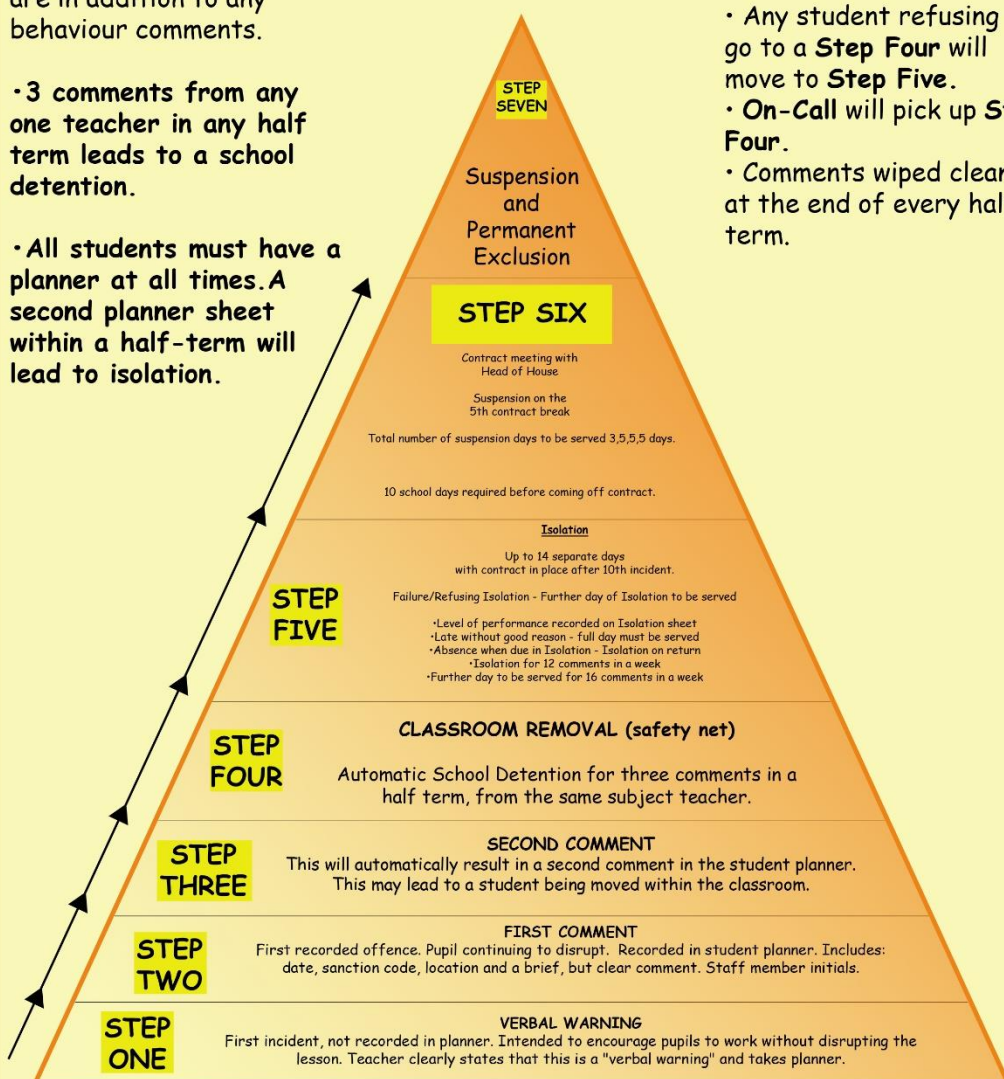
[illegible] behaviour comments.

•3 comments from any one teacher in any half term leads to a school detention.

•All students must have a planner at all times.A second planner sheet within a half-term will lead to isolation.

• Any student refusing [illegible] go to a Step Four will move to Step Five.
• On-Call will pick up S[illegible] Four.
• Comments wiped clear at the end of every hal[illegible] term.

STEP SEVEN

Suspension and Permanent Exclusion

STEP SIX

Contract meeting with Head of House

Suspension on the 5th contract break

Total number of suspension days to be served 3,5,5,5 days.

10 school days required before coming off contract.

STEP FIVE

Isolation

Up to 14 separate days with contract in place after 10th incident.

Failure/Refusing Isolation - Further day of Isolation to be served

•Level of performance recorded on Isolation sheet
•Late without good reason - full day must be served
•Absence when due in Isolation - Isolation on return
•Isolation for 12 comments in a week
•Further day to be served for 16 comments in a week

STEP FOUR

CLASSROOM REMOVAL (safety net)

Automatic School Detention for three comments in a half term, from the same subject teacher.

STEP THREE

SECOND COMMENT
This will automatically result in a second comment in the student planner. This may lead to a student being moved within the classroom.

STEP TWO

FIRST COMMENT
First recorded offence. Pupil continuing to disrupt. Recorded in student planner. Includes: date, sanction code, location and a brief, but clear comment. Staff member initials.

STEP ONE

VERBAL WARNING
First incident, not recorded in planner. Intended to encourage pupils to work without disrupting the lesson. Teacher clearly states that this is a "verbal warning" and takes planner.